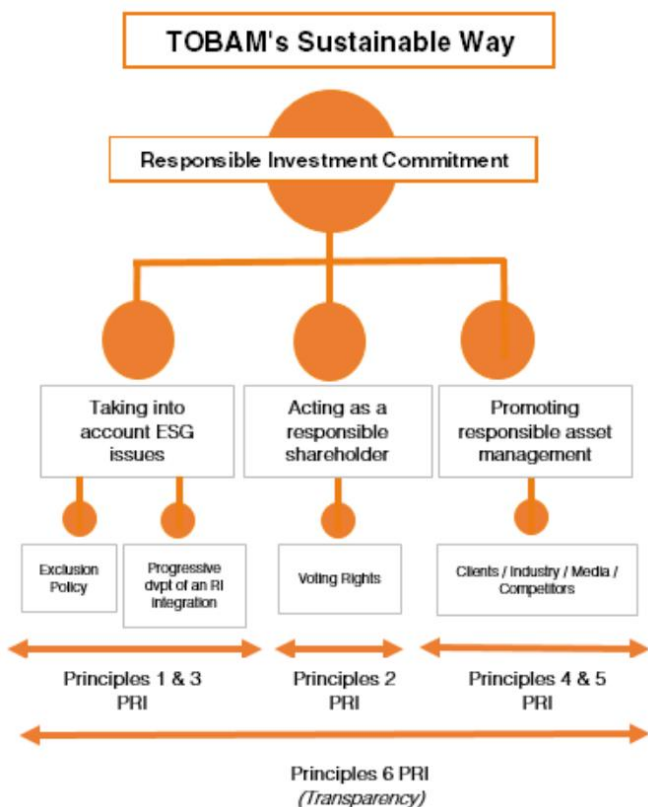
TOBAM's Sustainable Way

Responsible Investment Commitment

Taking into account ESG issues

Acting as a responsible shareholder

Promoting responsible asset management

Exclusion Policy

Progressive dvpt of an RI integration

Voting Rights

Clients / Industry / Media / Competitors

Principles 1 & 3 PRI

Principles 2 PRI

Principles 4 & 5 PRI

Principles 6 PRI
(Transparency)